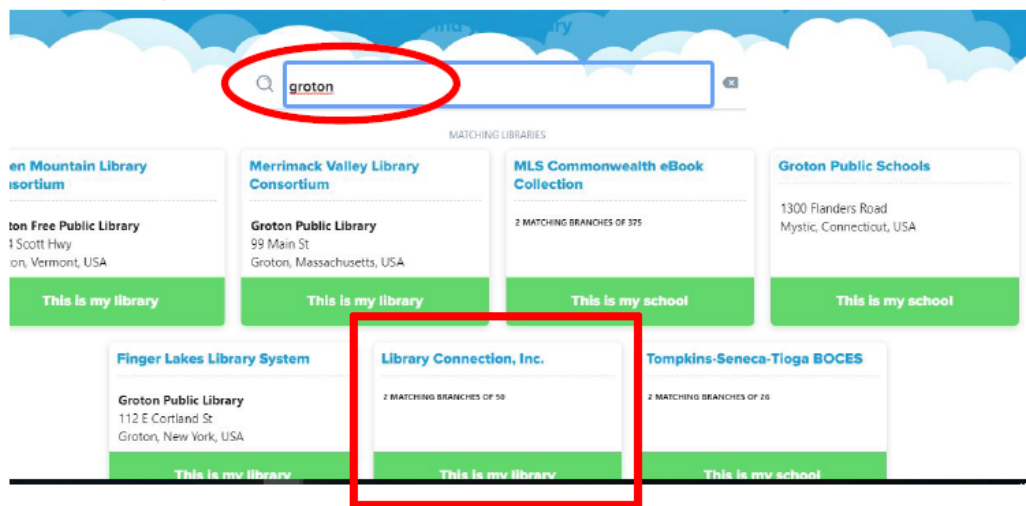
groton

MATCHING LIBRARIES

en Mountain Library onsortium

ton Free Public Library
4 Scott Hwy
on, Vermont, USA

This is my library

Merrimack Valley Library Consortium

Groton Public Library
99 Main St
Groton, Massachusetts, USA

This is my library

MLS Commonwealth eBook Collection

2 MATCHING BRANCHES OF 375

This is my school

Groton Public Schools

1300 Flanders Road
Mystic, Connecticut, USA

This is my school

Finger Lakes Library System

Groton Public Library
112 E Cortland St
Groton, New York, USA

This is my library

Library Connection, Inc.

2 MATCHING BRANCHES OF 50

This is my library

Tompkins-Seneca-Tioga BOCES

2 MATCHING BRANCHES OF 26

This is my school